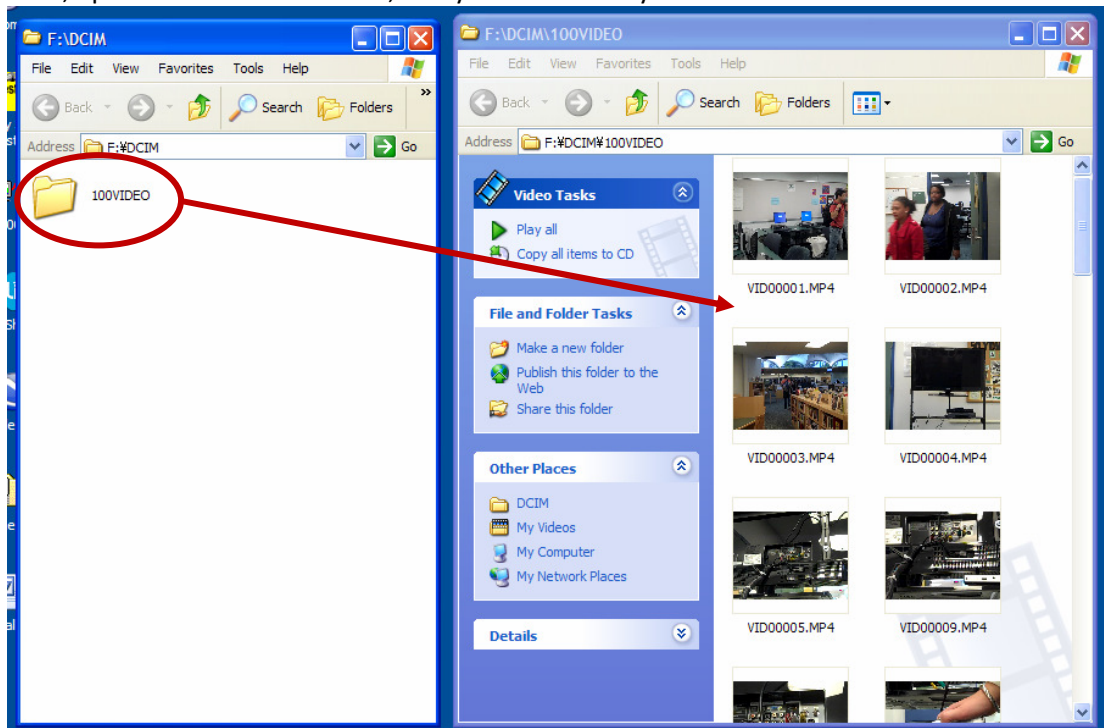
F:\DCIM

File Edit View Favorites Tools Help

Back Search Folders

Address F:¥DCIM Go

100VIDEO

F:\DCIM\100VIDEO

File Edit View Favorites Tools Help

Back Search Folders

Address F:¥DCIM¥100VIDEO Go

Video Tasks

Play all

Copy all items to CD

File and Folder Tasks

Make a new folder

Publish this folder to the Web

Share this folder

Other Places

DCIM

My Videos

My Computer

My Network Places

Details

VID00001.MP4

VID00002.MP4

VID00003.MP4

VID00004.MP4

VID00005.MP4

VID00009.MP4